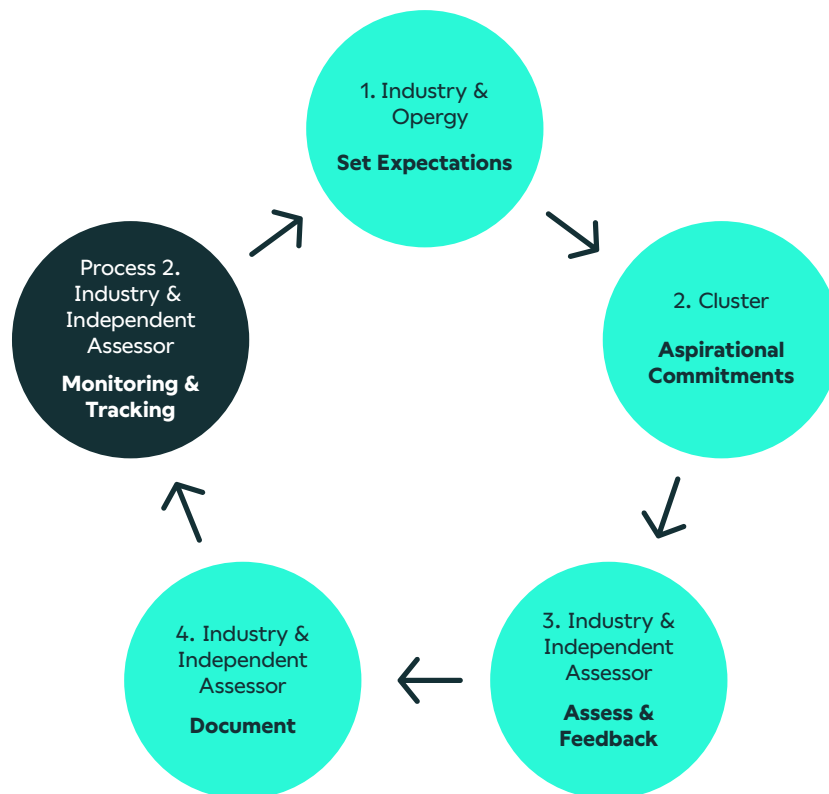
1. Industry & Opergy

**Set Expectations**

2. Cluster

**Aspirational Commitments**

3. Industry & Independent Assessor

**Assess & Feedback**

4. Industry & Independent Assessor

**Document**

Process 2. Industry & Independent Assessor

**Monitoring & Tracking**